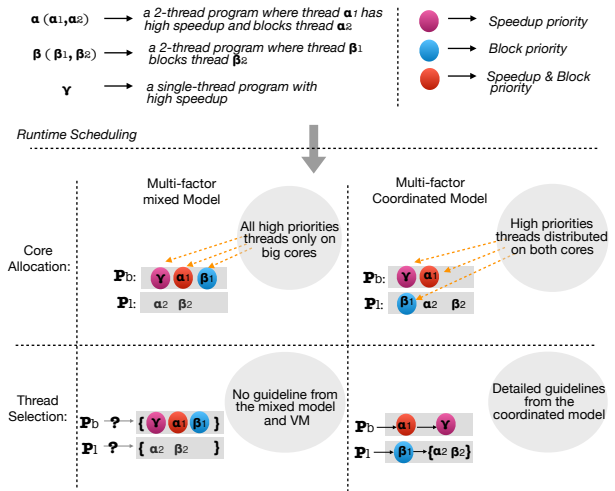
$\alpha$ ($\alpha_1$,$\alpha_2$) → a 2-thread program where thread $\alpha_1$ has high speedup and blocks thread $\alpha_2$

$\beta$ ( $\beta_1$, $\beta_2$) → a 2-thread program where thread $\beta_1$ blocks thread $\beta_2$

$\gamma$ → a single-thread program with high speedup

→ Speedup priority

→ Block priority

→ Speedup & Block priority

Runtime Scheduling

Multi-factor mixed Model

Multi-factor Coordinated Model

Core Allocation:

All high priorities threads only on big cores

$P_b$: $\gamma$ $\alpha_1$ $\beta_1$

$P_l$: $\alpha_2$ $\beta_2$

High priorities threads distributed on both cores

$P_b$: $\gamma$ $\alpha_1$

$P_l$: $\beta_1$ $\alpha_2$ $\beta_2$

Thread Selection:

$P_b$ → ? → { $\gamma$ $\alpha_1$ $\beta_1$ }

$P_l$ → ? → { $\alpha_2$ $\beta_2$ }

No guideline from the mixed model and VM

Detailed guidelines from the coordinated model

$P_b$ → $\alpha_1$ → $\gamma$

$P_l$ → $\beta_1$ → {$\alpha_2$ $\beta_2$}